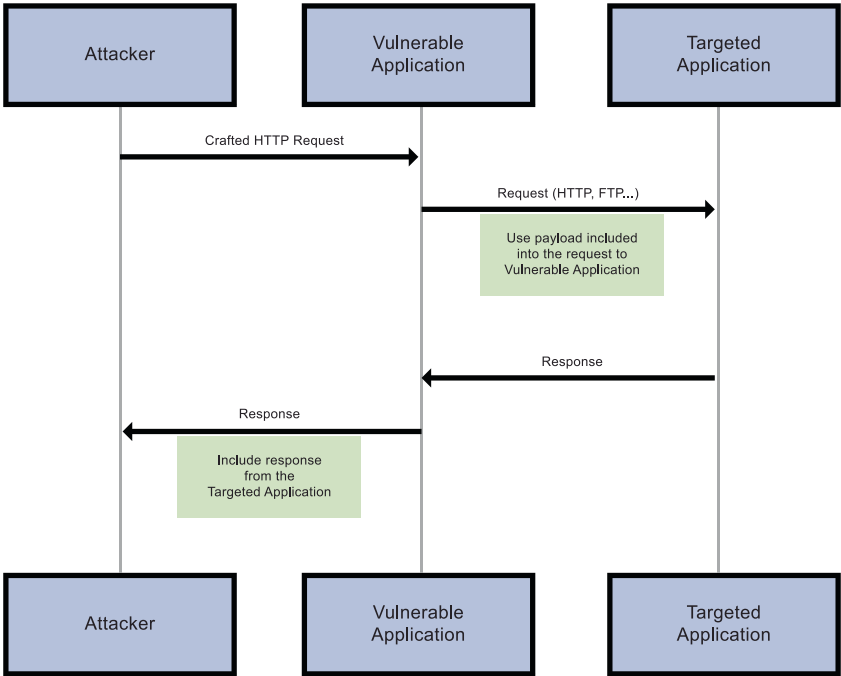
Attacker

Vulnerable Application

Targeted Application

Crafted HTTP Request

Request (HTTP, FTP...)

Use payload included into the request to Vulnerable Application

Response

Response

Include response from the Targeted Application

Attacker

Vulnerable Application

Targeted Application